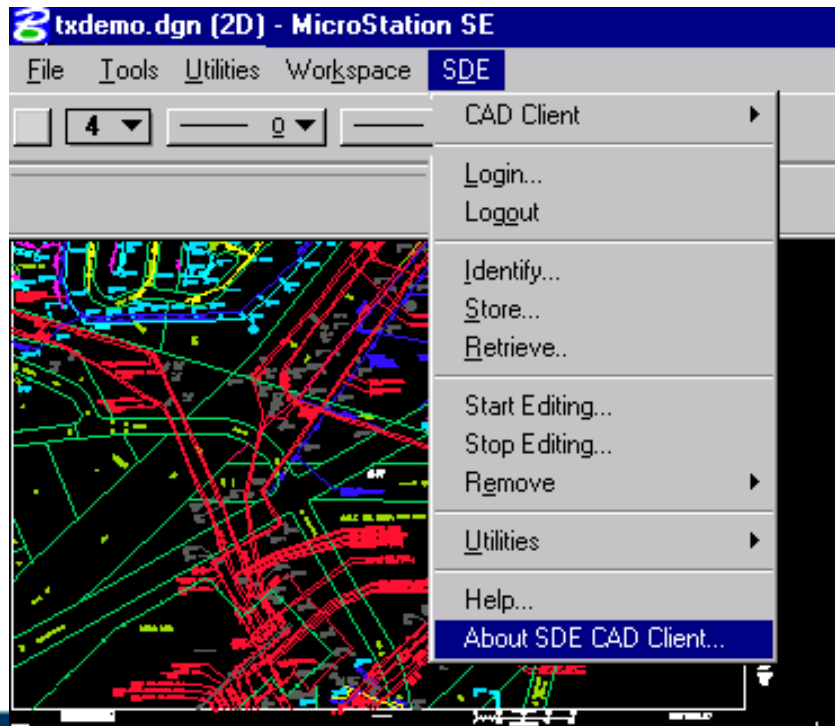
txdemo.dgn (2D) - MicroStation SE

File Tools Utilities Workspace SDE

4 0

CAD Client
Login...
Logout
Identify...
Store...
Retrieve..
Start Editing...
Stop Editing...
Remove
Utilities
Help...
About SDE CAD Client...